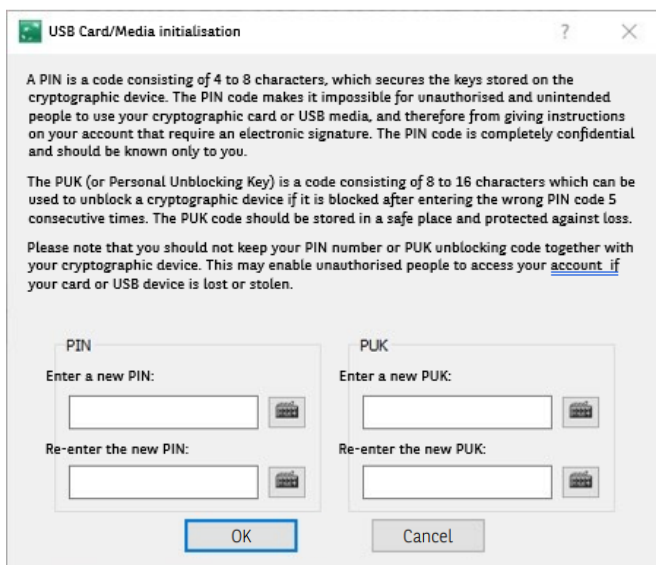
USB Card/Media initialisation

?

A PIN is a code consisting of 4 to 8 characters, which secures the keys stored on the cryptographic device. The PIN code makes it impossible for unauthorised and unintended people to use your cryptographic card or USB media, and therefore from giving instructions on your account that require an electronic signature. The PIN code is completely confidential and should be known only to you.

The PUK (or Personal Unblocking Key) is a code consisting of 8 to 16 characters which can be used to unblock a cryptographic device if it is blocked after entering the wrong PIN code 5 consecutive times. The PUK code should be stored in a safe place and protected against loss.

Please note that you should not keep your PIN number or PUK unblocking code together with your cryptographic device. This may enable unauthorised people to access your account if your card or USB device is lost or stolen.

PIN

Enter a new PIN:

Re-enter the new PIN:

PUK

Enter a new PUK:

Re-enter the new PUK:

OK

Cancel